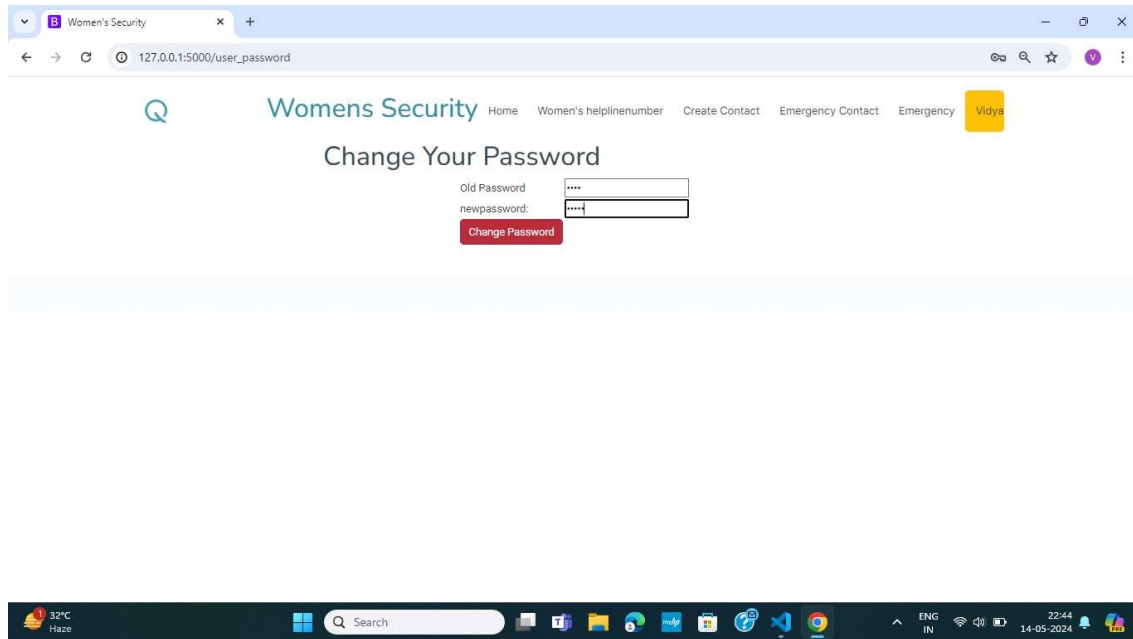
B Women's Security × +

127.0.0.1:5000/user_password

V

Q

Womens Security Home Women's helplinenumber Create Contact Emergency Contact Emergency Vidya

Change Your Password

Old Password ••••

newpassword: •••••

Change Password

1 32°C Haze

Search

ENG IN

22:44 14-05-2024